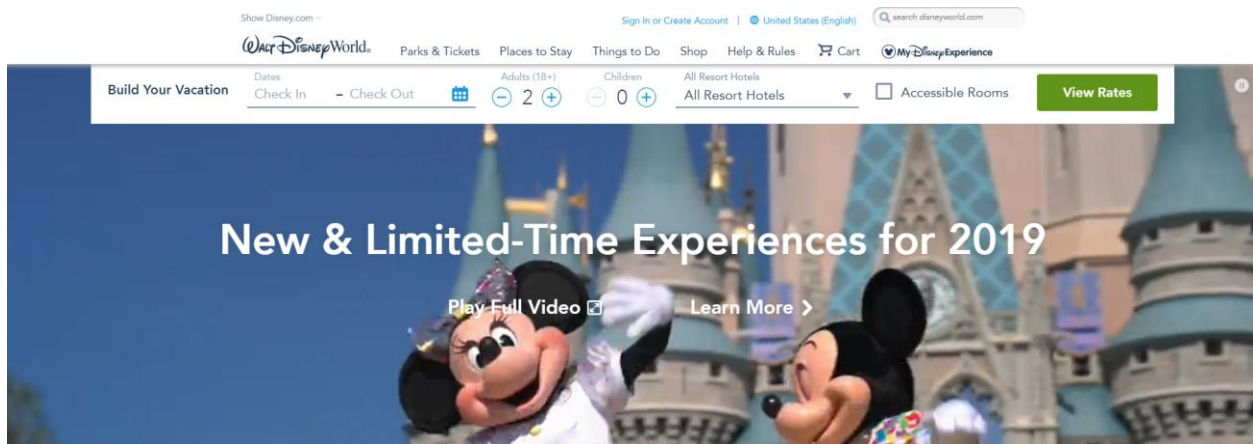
Show Disney.com

Sign In or Create Account | United States (English)

search disneyworld.com

Walt Disney World.

Parks & Tickets Places to Stay Things to Do Shop Help & Rules Cart My Disney Experience

Build Your Vacation

Dates

Check In – Check Out

Adults (18+)

2

Children

0

All Resort Hotels

All Resort Hotels

Accessible Rooms

View Rates

New & Limited-Time Experiences for 2019

Play Full Video

Learn More >